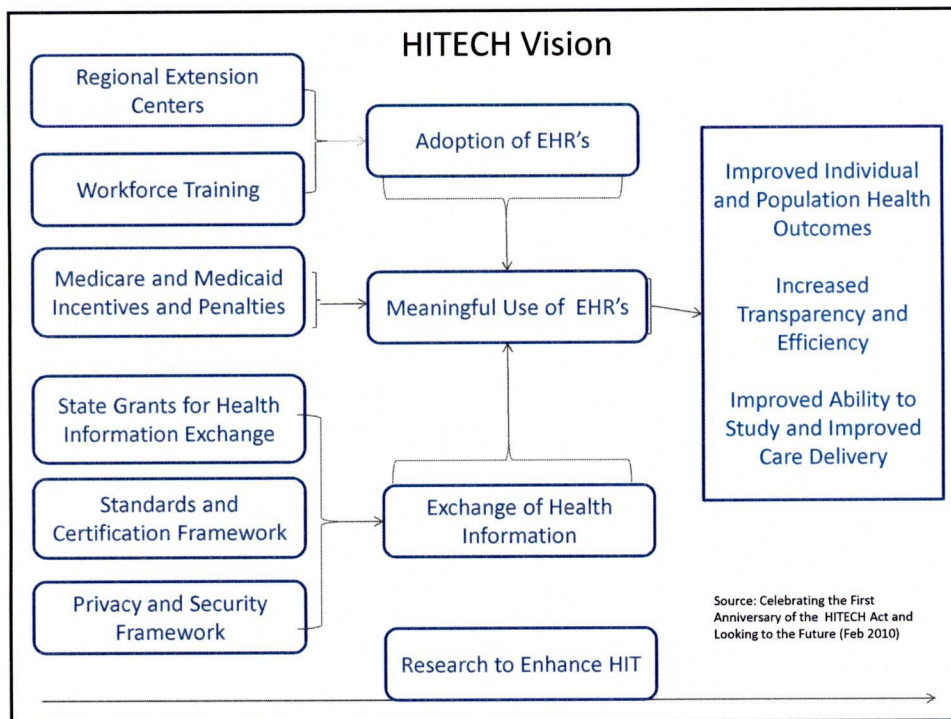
HITECH Vision

Regional Extension Centers

Workforce Training

Adoption of EHR's

Medicare and Medicaid Incentives and Penalties

Meaningful Use of EHR's

Improved Individual and Population Health Outcomes

Increased Transparency and Efficiency

Improved Ability to Study and Improved Care Delivery

State Grants for Health Information Exchange

Standards and Certification Framework

Privacy and Security Framework

Exchange of Health Information

Research to Enhance HIT

Source: Celebrating the First Anniversary of the HITECH Act and Looking to the Future (Feb 2010)